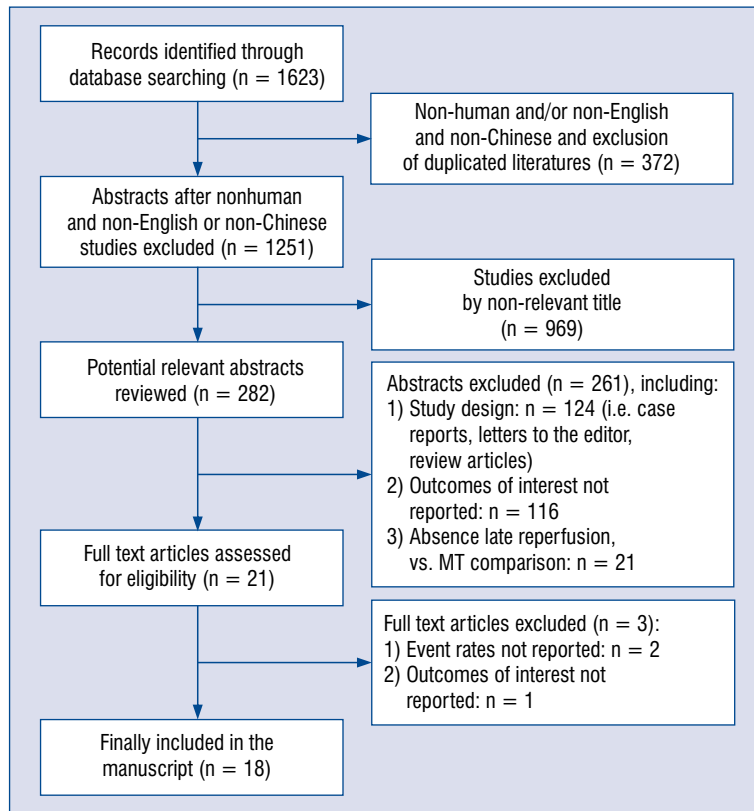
Records identified through database searching (n = 1623)

Non-human and/or non-English and non-Chinese and exclusion of duplicated literatures (n = 372)

Abstracts after nonhuman and non-English or non-Chinese studies excluded (n = 1251)

Studies excluded by non-relevant title (n = 969)

Potential relevant abstracts reviewed (n = 282)

Abstracts excluded (n = 261), including:
1) Study design: n = 124 (i.e. case reports, letters to the editor, review articles)
2) Outcomes of interest not reported: n = 116
3) Absence late reperfusion, vs. MT comparison: n = 21

Full text articles assessed for eligibility (n = 21)

Full text articles excluded (n = 3):
1) Event rates not reported: n = 2
2) Outcomes of interest not reported: n = 1

Finally included in the manuscript (n = 18)